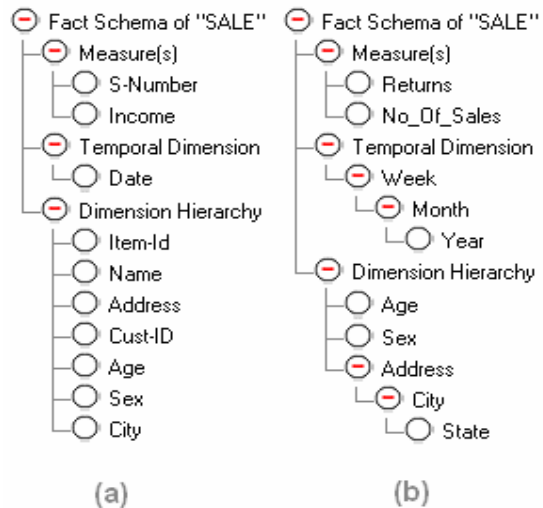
Fact Schema of "SALE"
Measure(s)
S-Number
Income
Temporal Dimension
Date
Dimension Hierarchy
Item-Id
Name
Address
Cust-ID
Age
Sex
City

(a)

Fact Schema of "SALE"
Measure(s)
Returns
No_Of_Sales
Temporal Dimension
Week
Month
Year
Dimension Hierarchy
Age
Sex
Address
City
State

(b)